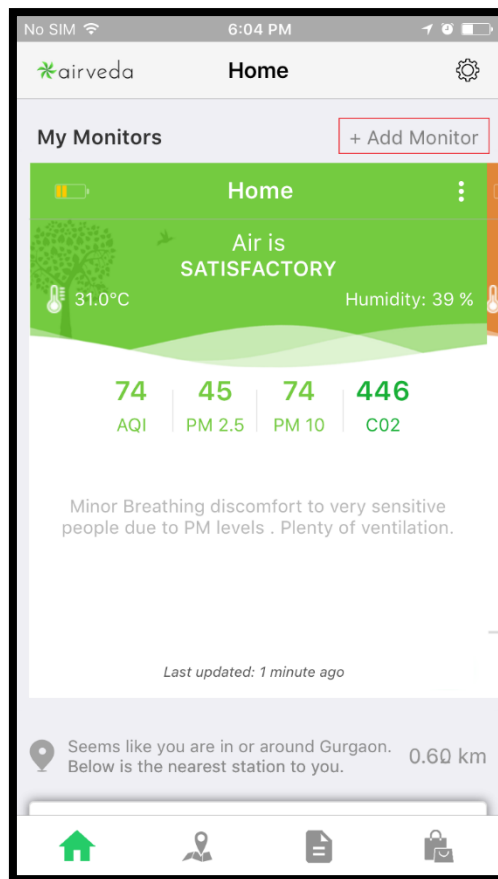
No SIM 6:04 PM

airveda Home

My Monitors + Add Monitor

Home

Air is
SATISFACTORY

31.0°C Humidity: 39 %

| 74 | 45 | 74 | 446 |
|---|---|---|---|
| AQI | PM 2.5 | PM 10 | C02 |

Minor Breathing discomfort to very sensitive people due to PM levels . Plenty of ventilation.

Last updated: 1 minute ago

Seems like you are in or around Gurgaon. Below is the nearest station to you. 0.60 km